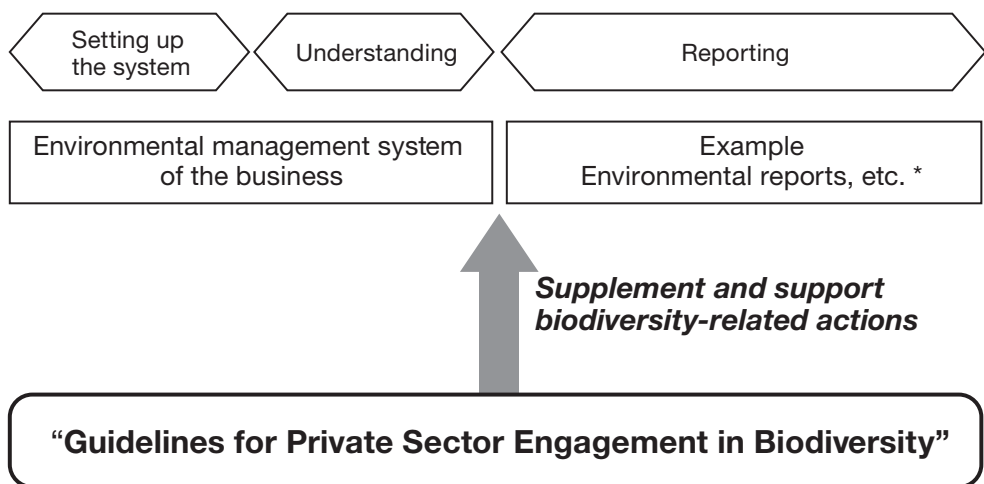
Setting up the system

Understanding

Reporting

Environmental management system of the business

Example
Environmental reports, etc. *

*Supplement and support biodiversity-related actions*

“Guidelines for Private Sector Engagement in Biodiversity”